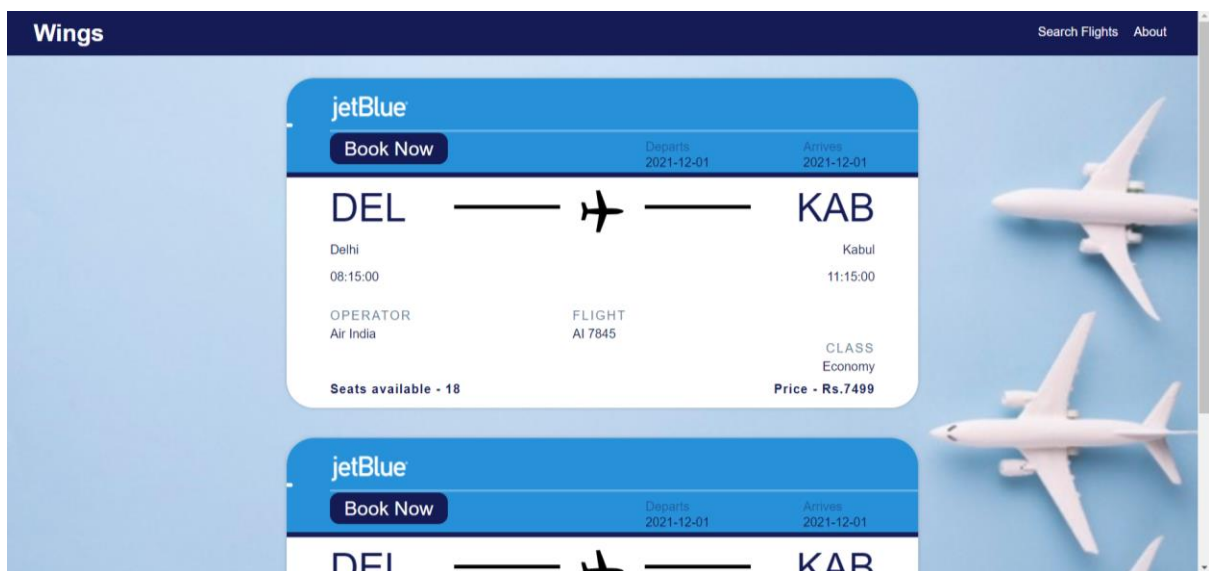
Wings

Search Flights About

jetBlue

Book Now

Departs
2021-12-01

Arrives
2021-12-01

DEL

KAB

Delhi

Kabul

08:15:00

11:15:00

OPERATOR
Air India

FLIGHT
AI 7845

CLASS
Economy

Seats available - 18

Price - Rs.7499

jetBlue

Book Now

Departs
2021-12-01

Arrives
2021-12-01

DEL

KAB